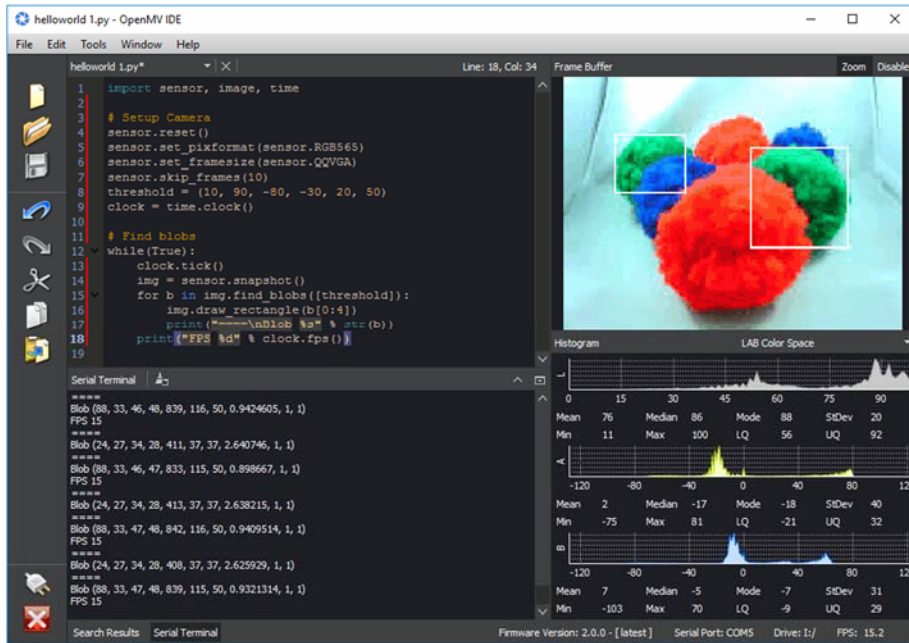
helloworld 1.py - OpenMV IDE

File Edit Tools Window Help

helloworld 1.py*

Line: 18, Col: 34

1 import sensor, image, time
2
3 # Setup Camera
4 sensor.reset()
5 sensor.set_pixformat(sensor.RGB565)
6 sensor.set_framesize(sensor.QQVGA)
7 sensor.skip_frames(10)
8 threshold = (10, 90, -80, -30, 20, 50)
9 clock = time.clock()
10
11 # Find blobs
12 while(True):
13 clock.tick()
14 img = sensor.snapshot()
15 for b in img.find_blobs([threshold]):
16 img.draw_rectangle(b[0:4])
17 print("====\nBlob %s" % str(b))
18 print("FPS %d" % clock.fps())
19

Frame Buffer

Zoom Disable

Serial Terminal

====
Blob (88, 33, 46, 48, 839, 116, 50, 0.9424605, 1, 1)
FPS 15
====
Blob (24, 27, 34, 28, 411, 37, 37, 2.640746, 1, 1)
====
Blob (88, 33, 46, 47, 833, 115, 50, 0.898667, 1, 1)
FPS 15
====
Blob (24, 27, 34, 28, 413, 37, 37, 2.638215, 1, 1)
====
Blob (88, 33, 47, 48, 842, 116, 50, 0.9409514, 1, 1)
FPS 15
====
Blob (24, 27, 34, 28, 408, 37, 37, 2.625929, 1, 1)
====
Blob (88, 33, 47, 48, 839, 115, 50, 0.9321314, 1, 1)
FPS 15

Histogram LAB Color Space

L
0 15 30 45 60 75 90
Mean 76 Median 86 Mode 88 StDev 20
Min 11 Max 100 LQ 56 UQ 92

A
-120 -80 -40 0 40 80 120
Mean 2 Median -17 Mode -18 StDev 40
Min -75 Max 81 LQ -21 UQ 32

B
-120 -80 -40 0 40 80 120
Mean 7 Median -5 Mode -7 StDev 31
Min -103 Max 70 LQ -9 UQ 29

Search Results Serial Terminal

Firmware Version: 2.0.0 - [latest] Serial Port: COM5 Drive: I:/ FPS: 15.2